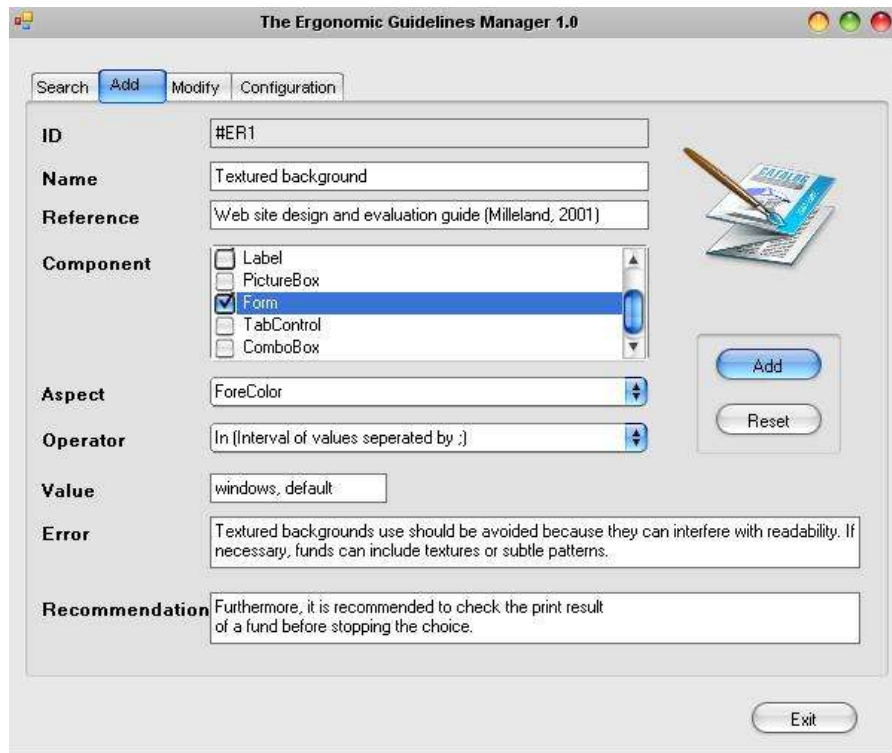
The Ergonomic Guidelines Manager 1.0

Search
Add
Modify
Configuration

ID
#ER1

Name
Textured background

Reference
Web site design and evaluation guide (Milleland, 2001)

Component
Label
PictureBox
Form
TabControl
ComboBox

Aspect
ForeColor

Operator
In (Interval of values seperated by ;)

Value
windows, default

Error
Textured backgrounds use should be avoided because they can interfere with readability. If necessary, funds can include textures or subtle patterns.

Recommendation
Furthermore, it is recommended to check the print result of a fund before stopping the choice.

Add
Reset

Exit